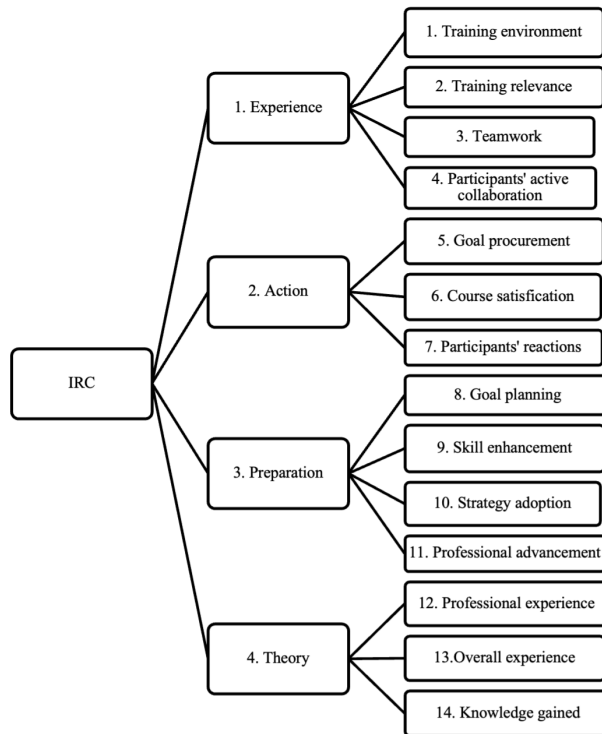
IRC

1. Experience

1. Training environment

2. Training relevance

3. Teamwork

4. Participants' active collaboration

2. Action

5. Goal procurement

6. Course satisfication

7. Participants' reactions

3. Preparation

8. Goal planning

9. Skill enhancement

10. Strategy adoption

11. Professional advancement

4. Theory

12. Professional experience

13.Overall experience

14. Knowledge gained